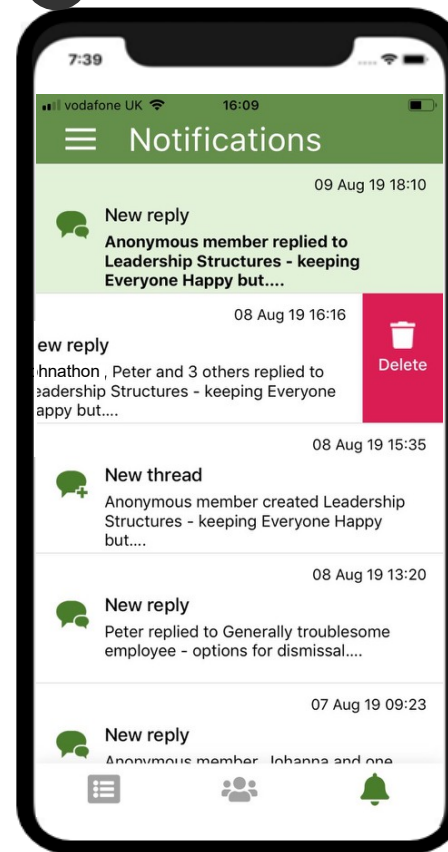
7:39

vodafone UK 16:09

Notifications

09 Aug 19 18:10

New reply

Anonymous member replied to Leadership Structures - keeping Everyone Happy but....

08 Aug 19 16:16

ew reply

hnathon , Peter and 3 others replied to eadership Structures - keeping Everyone appy but....

Delete

08 Aug 19 15:35

New thread

Anonymous member created Leadership Structures - keeping Everyone Happy but....

08 Aug 19 13:20

New reply

Peter replied to Generally troublesome employee - options for dismissal....

07 Aug 19 09:23

New reply

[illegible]